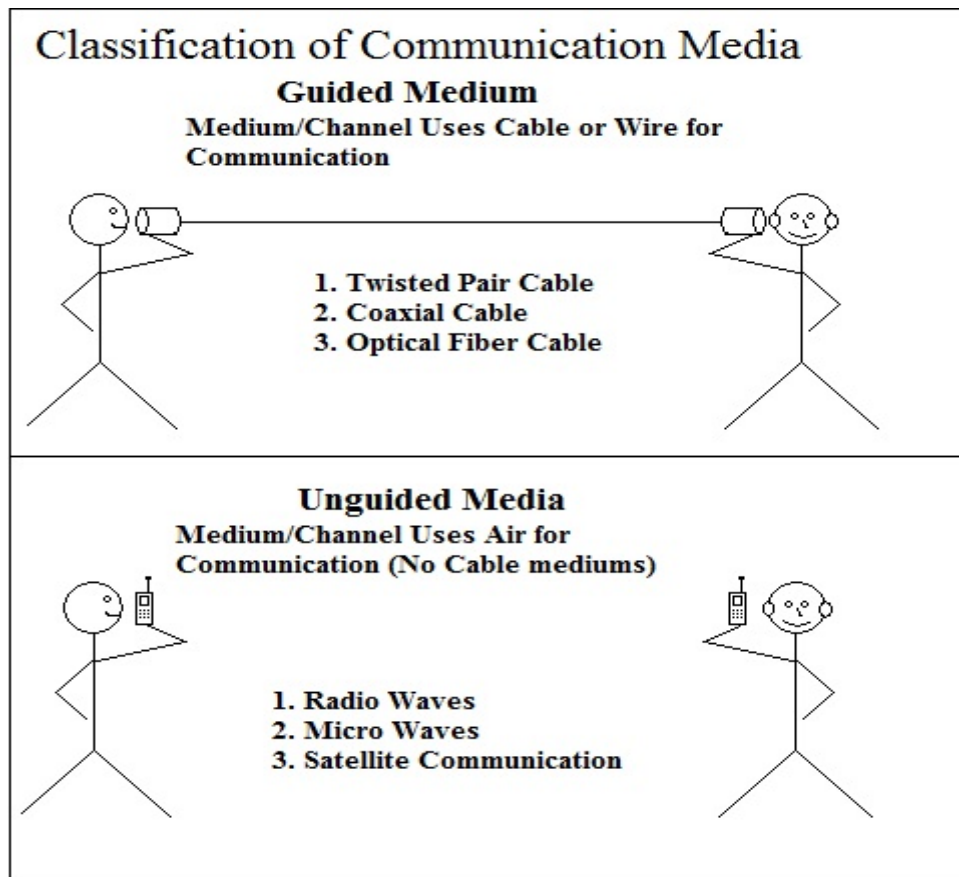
Classification of Communication Media

Guided Medium

Medium/Channel Uses Cable or Wire for Communication

1. Twisted Pair Cable
2. Coaxial Cable
3. Optical Fiber Cable

Unguided Media

Medium/Channel Uses Air for Communication (No Cable mediums)

1. Radio Waves
2. Micro Waves
3. Satellite Communication